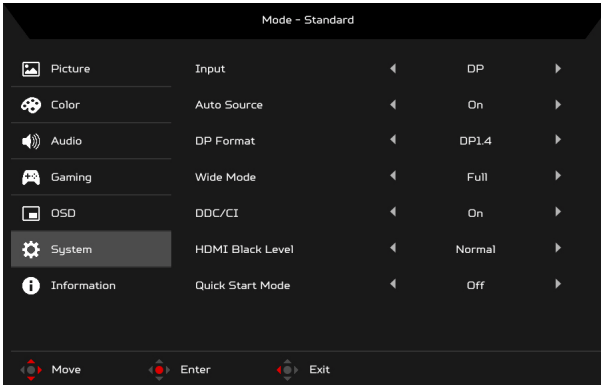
Mode - Standard

Picture
Color
Audio
Gaming
OSD
System
Information

| Input | DP |
|---|---|
| Auto Source | On |
| DP Format | DP1.4 |
| Wide Mode | Full |
| DDC/CI | On |
| HDMI Black Level | Normal |
| Quick Start Mode | Off |

Move Enter Exit